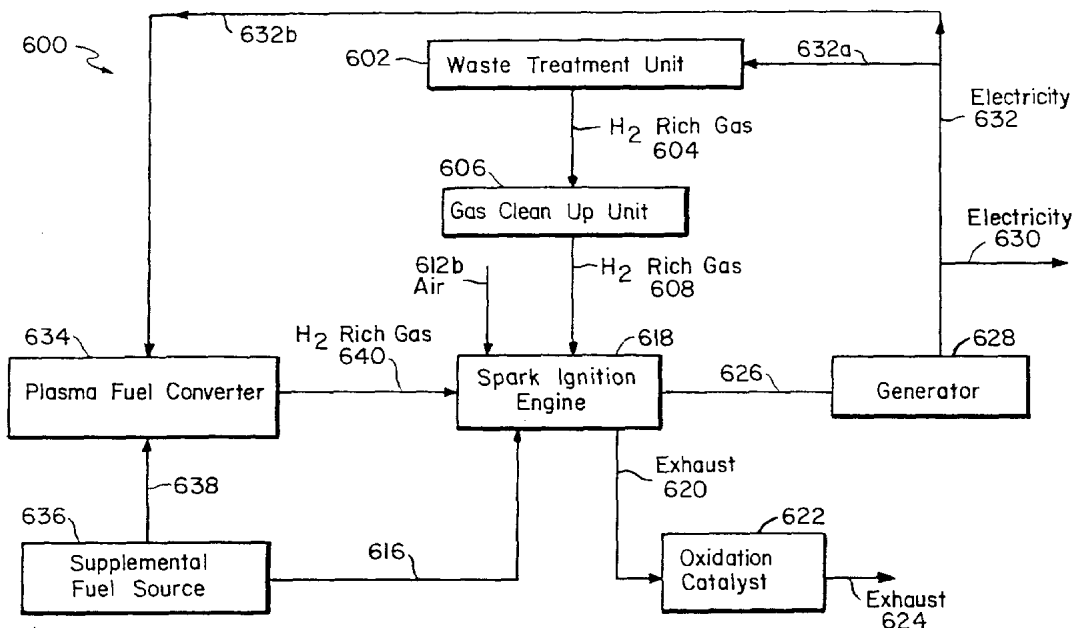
600

632b

602

Waste Treatment Unit

632a

Electricity 632

$H_2$ Rich Gas 604

606

Gas Clean Up Unit

Electricity 630

612b Air

$H_2$ Rich Gas 608

634

$H_2$ Rich Gas 640

618

628

Plasma Fuel Converter

Spark Ignition Engine

626

Generator

638

Exhaust 620

636

622

Supplemental Fuel Source

616

Oxidation Catalyst

Exhaust 624